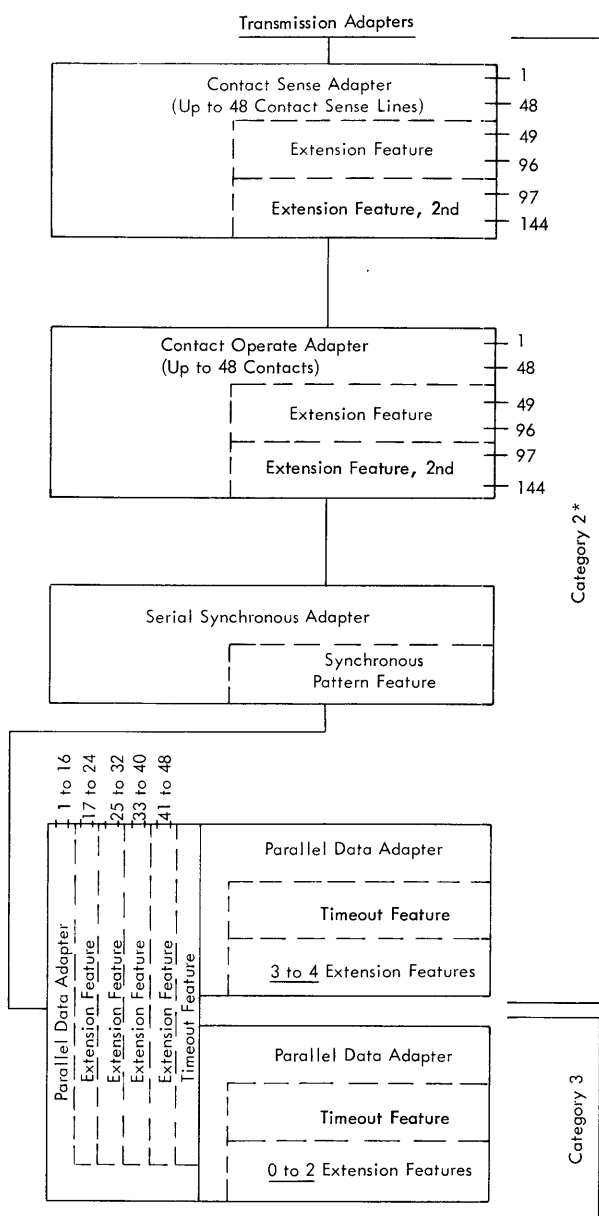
Transmission Adapters

Contact Sense Adapter (Up to 48 Contact Sense Lines)
1
48
Extension Feature
49
96
Extension Feature, 2nd
97
144

Contact Operate Adapter (Up to 48 Contacts)
1
48
Extension Feature
49
96
Extension Feature, 2nd
97
144

Serial Synchronous Adapter
Synchronous Pattern Feature

Category 2*

1 to 16
17 to 24
25 to 32
33 to 40
41 to 48

Parallel Data Adapter
Extension Feature
Extension Feature
Extension Feature
Extension Feature
Timeout Feature

Parallel Data Adapter
Timeout Feature
3 to 4 Extension Features

Parallel Data Adapter
Timeout Feature
0 to 2 Extension Features

Category 3